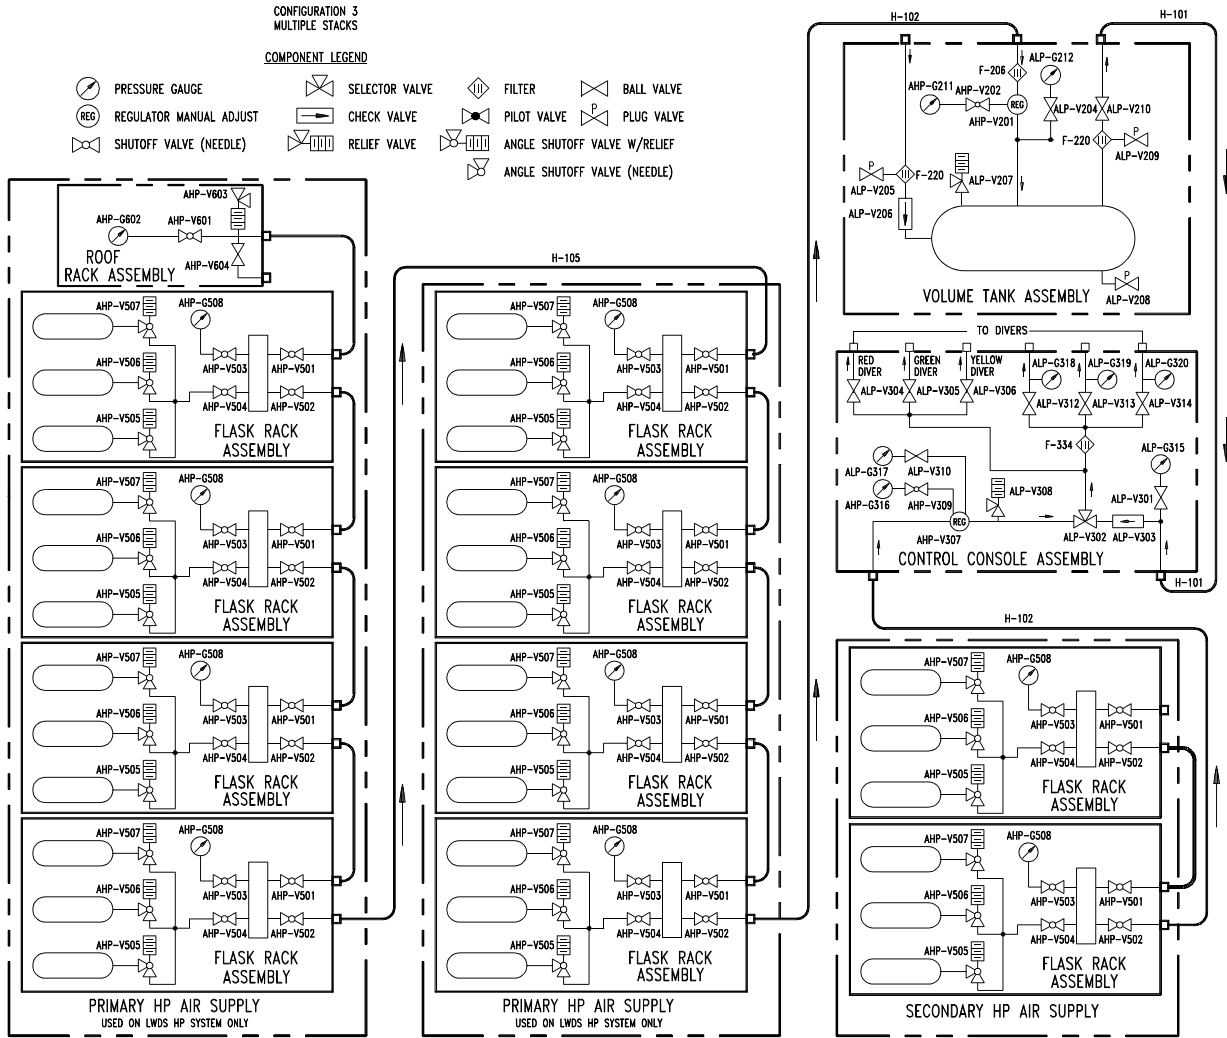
CONFIGURATION 3
MULTIPLE STACKS

COMPONENT LEGEND

PRESSURE GAUGE
REG REGULATOR MANUAL ADJUST
SHUTOFF VALVE (NEEDLE)
SELECTOR VALVE
CHECK VALVE
RELIEF VALVE
FILTER
PILOT VALVE
ANGLE SHUTOFF VALVE W/RELIEF
ANGLE SHUTOFF VALVE (NEEDLE)
BALL VALVE
P PLUG VALVE

AHP-V603
AHP-G602
AHP-V601
ROOF RACK ASSEMBLY
AHP-V604

AHP-V507
AHP-G508
AHP-V506
AHP-V503
AHP-V501
AHP-V505
AHP-V504
AHP-V502
FLASK RACK ASSEMBLY

AHP-V507
AHP-G508
AHP-V506
AHP-V503
AHP-V501
AHP-V505
AHP-V504
AHP-V502
FLASK RACK ASSEMBLY

AHP-V507
AHP-G508
AHP-V506
AHP-V503
AHP-V501
AHP-V505
AHP-V504
AHP-V502
FLASK RACK ASSEMBLY

AHP-V507
AHP-G508
AHP-V506
AHP-V503
AHP-V501
AHP-V505
AHP-V504
AHP-V502
FLASK RACK ASSEMBLY

PRIMARY HP AIR SUPPLY
USED ON LWDS HP SYSTEM ONLY

H-105

AHP-V507
AHP-G508
AHP-V506
AHP-V503
AHP-V501
AHP-V505
AHP-V504
AHP-V502
FLASK RACK ASSEMBLY

AHP-V507
AHP-G508
AHP-V506
AHP-V503
AHP-V501
AHP-V505
AHP-V504
AHP-V502
FLASK RACK ASSEMBLY

AHP-V507
AHP-G508
AHP-V506
AHP-V503
AHP-V501
AHP-V505
AHP-V504
AHP-V502
FLASK RACK ASSEMBLY

AHP-V507
AHP-G508
AHP-V506
AHP-V503
AHP-V501
AHP-V505
AHP-V504
AHP-V502
FLASK RACK ASSEMBLY

PRIMARY HP AIR SUPPLY
USED ON LWDS HP SYSTEM ONLY

H-102
H-101
F-206
ALP-G212
AHP-G211
AHP-V202
REG
AHP-V201
ALP-V204
ALP-V210
F-220
ALP-V209
P
ALP-V205
F-220
ALP-V207
ALP-V206
VOLUME TANK ASSEMBLY
P
ALP-V208

TO DIVERS
RED DIVER
GREEN DIVER
YELLOW DIVER
ALP-G318
ALP-G319
ALP-G320
ALP-V304
ALP-V305
ALP-V306
ALP-V312
ALP-V313
ALP-V314
F-334
ALP-G315
ALP-G317
ALP-V310
ALP-V308
ALP-V301
AHP-G316
AHP-V309
REG
AHP-V307
ALP-V302
ALP-V303
CONTROL CONSOLE ASSEMBLY
H-101

H-102

AHP-V507
AHP-G508
AHP-V506
AHP-V503
AHP-V501
AHP-V505
AHP-V504
AHP-V502
FLASK RACK ASSEMBLY

AHP-V507
AHP-G508
AHP-V506
AHP-V503
AHP-V501
AHP-V505
AHP-V504
AHP-V502
FLASK RACK ASSEMBLY

SECONDARY HP AIR SUPPLY